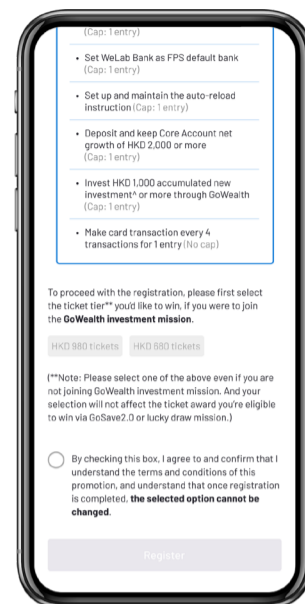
(Cap: 1 entry)

• Set WeLab Bank as FPS default bank (Cap: 1 entry)

• Set up and maintain the auto-reload instruction (Cap: 1 entry)

• Deposit and keep Core Account net growth of HKD 2,000 or more (Cap: 1 entry)

• Invest HKD 1,000 accumulated new investment^ or more through GoWealth (Cap: 1 entry)

• Make card transaction every 4 transactions for 1 entry (No cap)

To proceed with the registration, please first select the ticket tier** you'd like to win, if you were to join the GoWealth investment mission.

HKD 980 tickets

HKD 680 tickets

(**Note: Please select one of the above even if you are not joining GoWealth investment mission. And your selection will not affect the ticket award you're eligible to win via GoSave2.0 or lucky draw mission.)

By checking this box, I agree to and confirm that I understand the terms and conditions of this promotion, and understand that once registration is completed, the selected option cannot be changed.

Register